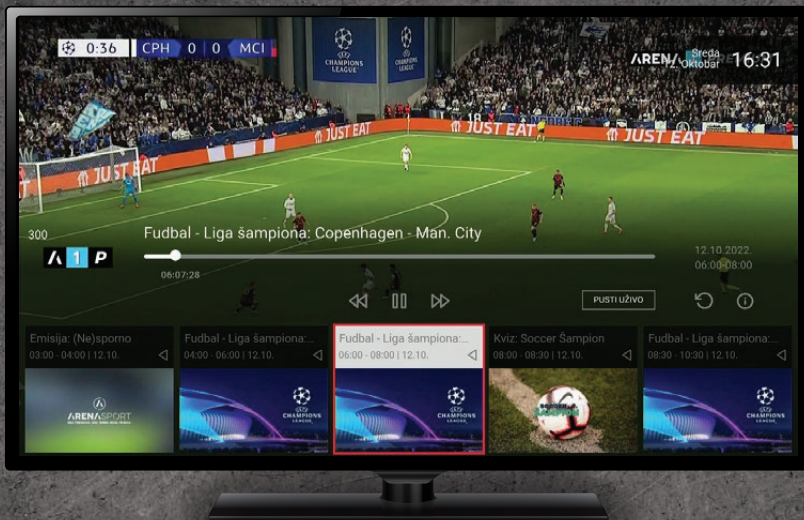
0:36 CPH 0 0 MCI

CHAMPIONS LEAGUE

CHAMPIONS LEAGUE

ARENA Sreda 12. Oktobar 16:31

JUST EAT

JUST EAT

JUST EAT

JUST EAT

300

Fudbal - Liga šampiona: Copenhagen - Man. City

A 1 P

06:07:28

12.10.2022.
06:00-08:00

PUSTI UŽIVO

Emisija: (Ne)sporno
03:00 - 04:00 | 12.10.

ARENASPORT

Fudbal - Liga šampiona:...
04:00 - 06:00 | 12.10.

CHAMPIONS LEAGUE

Fudbal - Liga šampiona:...
06:00 - 08:00 | 12.10.

CHAMPIONS LEAGUE

Kviz: Soccer Šampion
08:00 - 08:30 | 12.10.

Fudbal - Liga šampiona:...
08:30 - 10:30 | 12.10.

CHAMPIONS LEAGUE